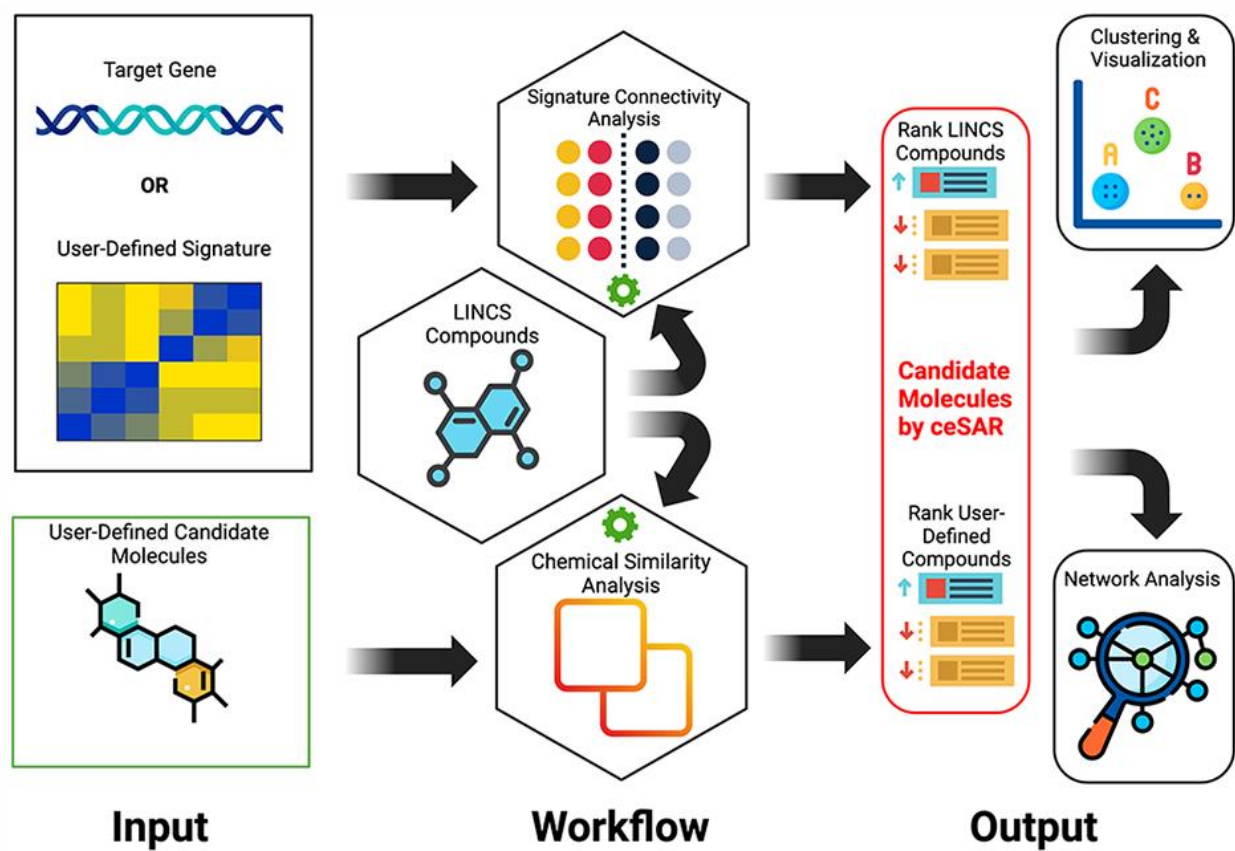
Target Gene

OR

User-Defined Signature

User-Defined Candidate Molecules

Signature Connectivity Analysis

LINCS Compounds

Chemical Similarity Analysis

Rank LINCS Compounds

Candidate Molecules by ceSAR

Rank User-Defined Compounds

Clustering & Visualization

C

A

B

Network Analysis

Input

Workflow

Output